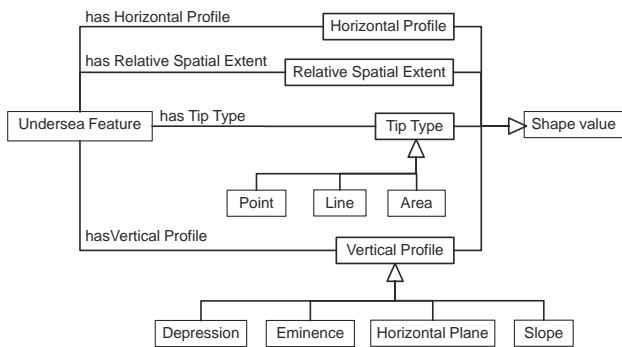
has Horizontal Profile
Horizontal Profile
has Relative Spatial Extent
Relative Spatial Extent
Undersea Feature
has Tip Type
Tip Type
Shape value
Point
Line
Area
hasVertical Profile
Vertical Profile
Depression
Eminence
Horizontal Plane
Slope